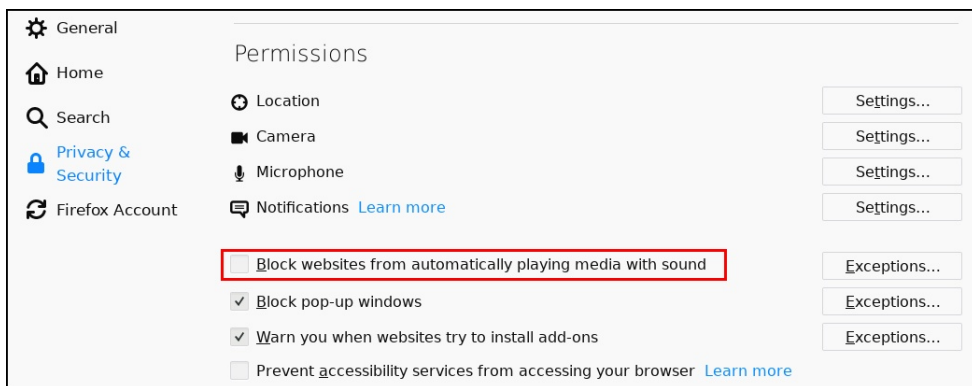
General
Home
Search
Privacy & Security
Firefox Account

Permissions

Location
Settings...
Camera
Settings...
Microphone
Settings...
Notifications Learn more
Settings...

Block websites from automatically playing media with sound
Exceptions...
✓ Block pop-up windows
Exceptions...
✓ Warn you when websites try to install add-ons
Exceptions...
Prevent accessibility services from accessing your browser Learn more